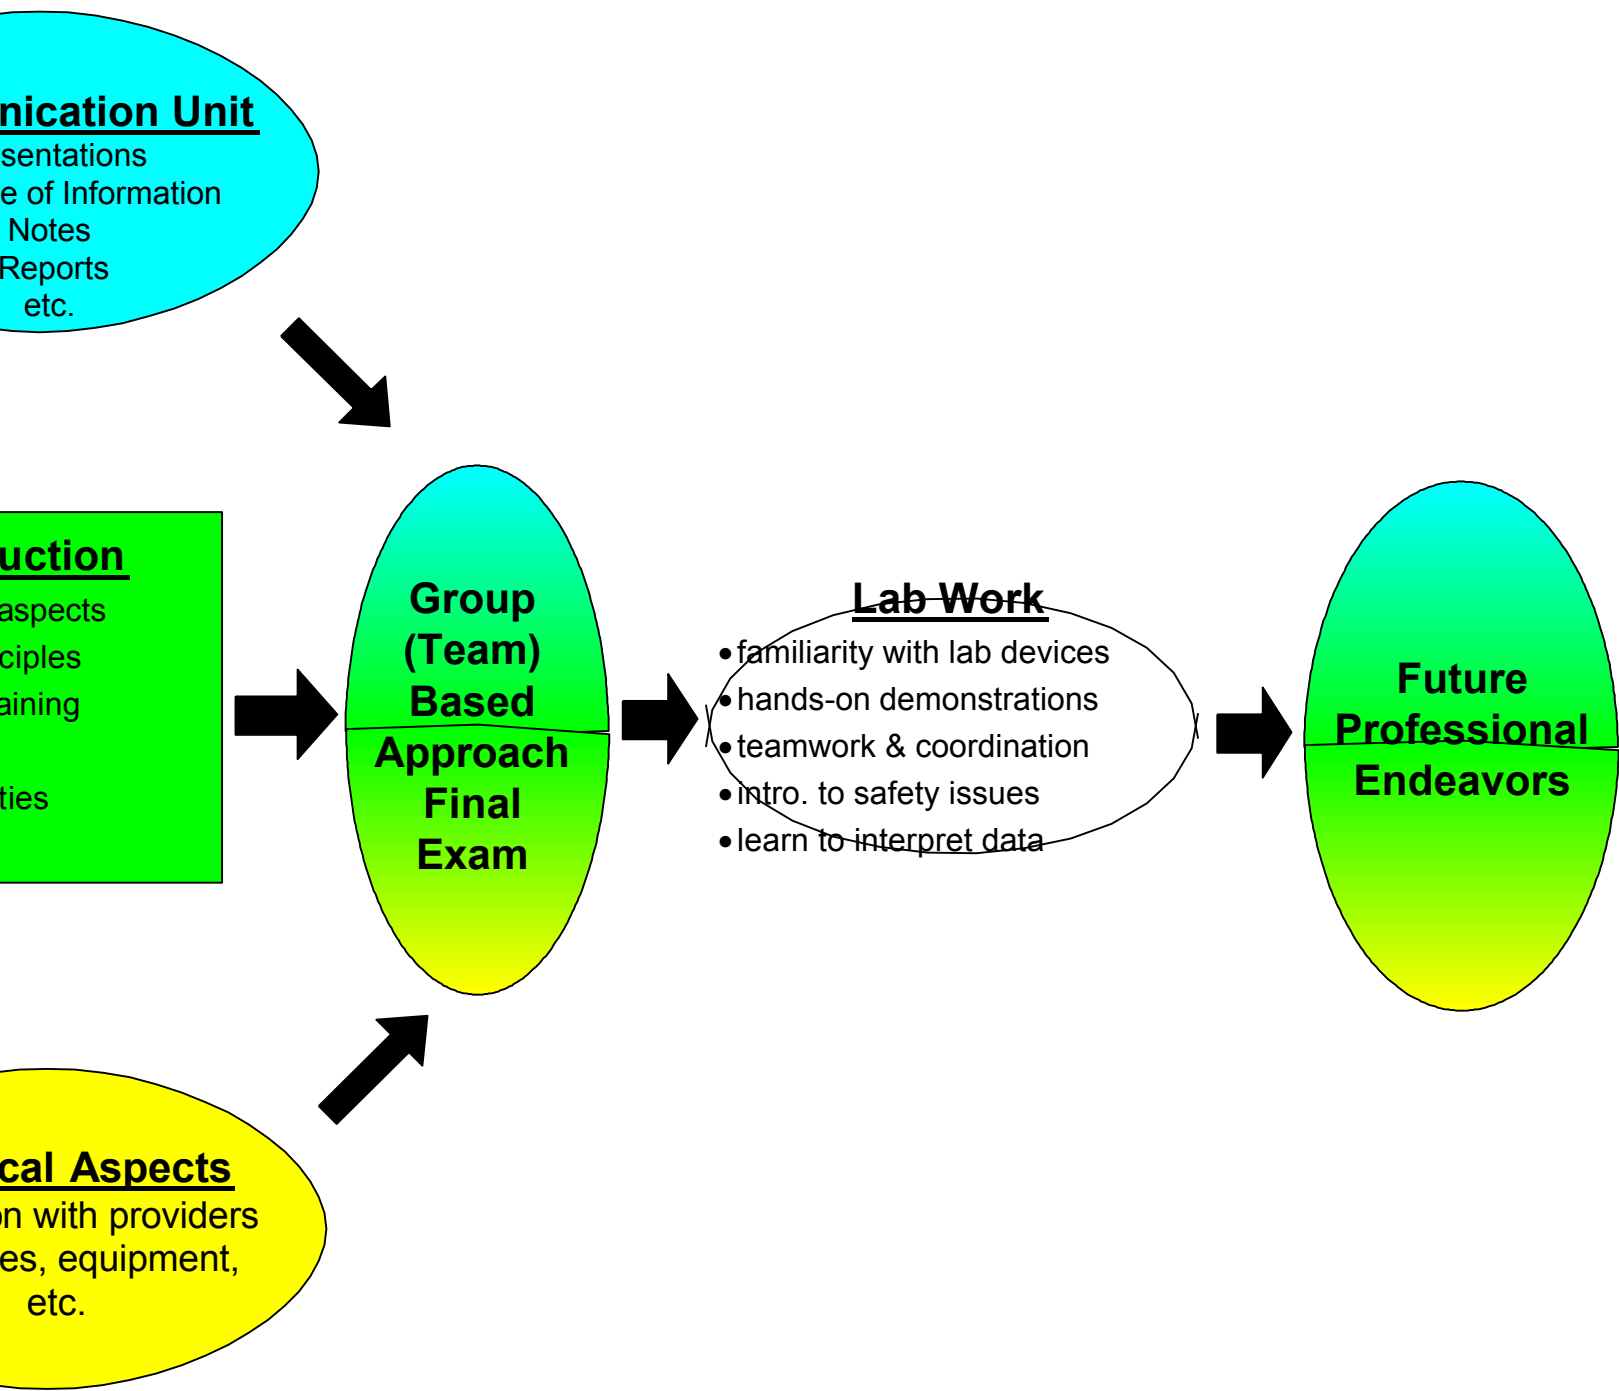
nication Unit
sentations
e of Information
Notes
Reports
etc.

uction
aspects
ciples
aining
ties

cal Aspects
n with providers
es, equipment,
etc.

Group (Team) Based Approach Final Exam

Lab Work
• familiarity with lab devices
• hands-on demonstrations
• teamwork & coordination
• intro. to safety issues
• learn to interpret data

Future Professional Endeavors